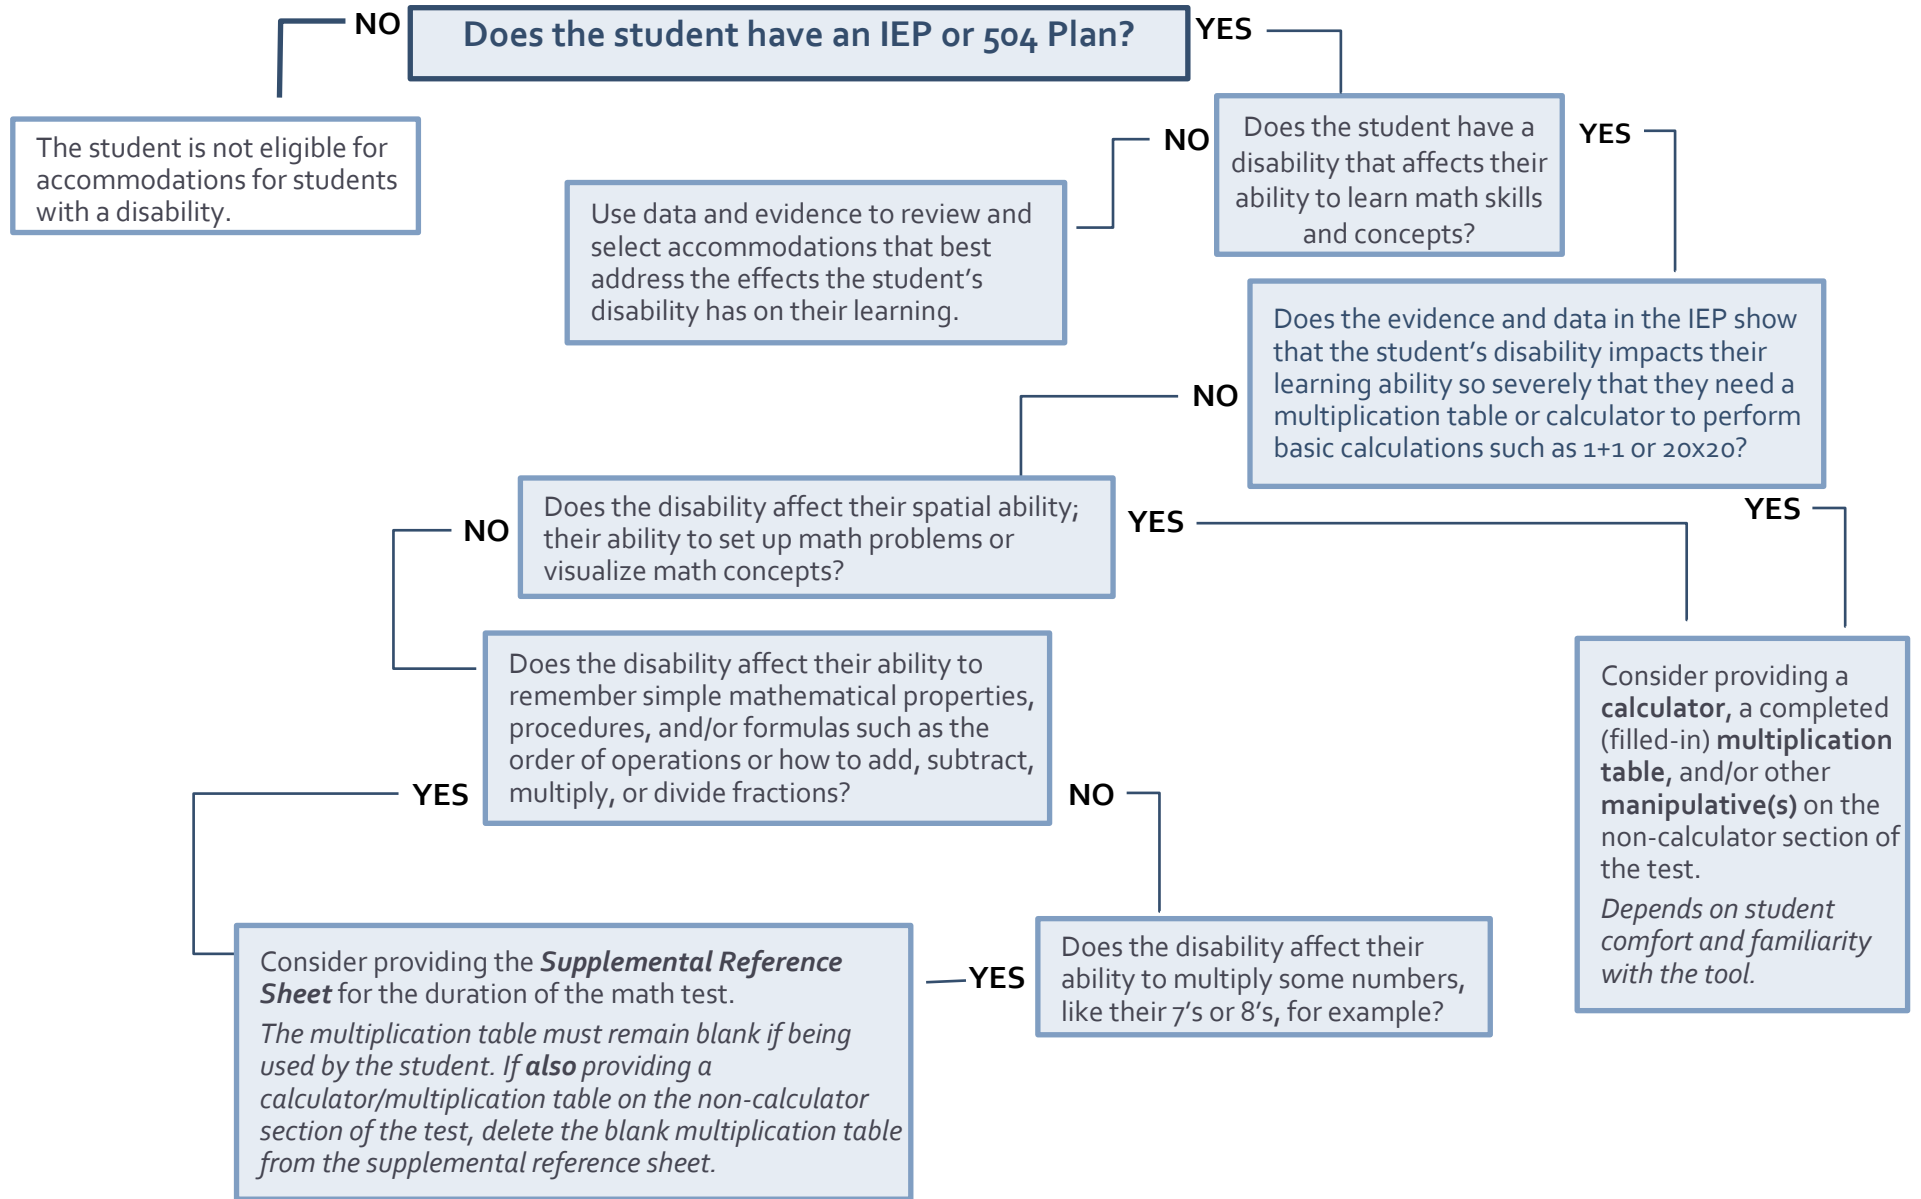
NO

Does the student have an IEP or 504 Plan?

YES

The student is not eligible for accommodations for students with a disability.

NO

Does the student have a disability that affects their ability to learn math skills and concepts?

YES

Use data and evidence to review and select accommodations that best address the effects the student's disability has on their learning.

Does the evidence and data in the IEP show that the student's disability impacts their learning ability so severely that they need a multiplication table or calculator to perform basic calculations such as 1+1 or 20x20?

NO

NO

Does the disability affect their spatial ability; their ability to set up math problems or visualize math concepts?

YES

YES

Does the disability affect their ability to remember simple mathematical properties, procedures, and/or formulas such as the order of operations or how to add, subtract, multiply, or divide fractions?

YES

NO

Consider providing a **calculator**, a completed (filled-in) **multiplication table**, and/or other **manipulative(s)** on the non-calculator section of the test.

*Depends on student comfort and familiarity with the tool.*

Consider providing the ***Supplemental Reference Sheet*** for the duration of the math test.

*The multiplication table must remain blank if being used by the student. If **also** providing a calculator/multiplication table on the non-calculator section of the test, delete the blank multiplication table from the supplemental reference sheet.*

YES

Does the disability affect their ability to multiply some numbers, like their 7's or 8's, for example?